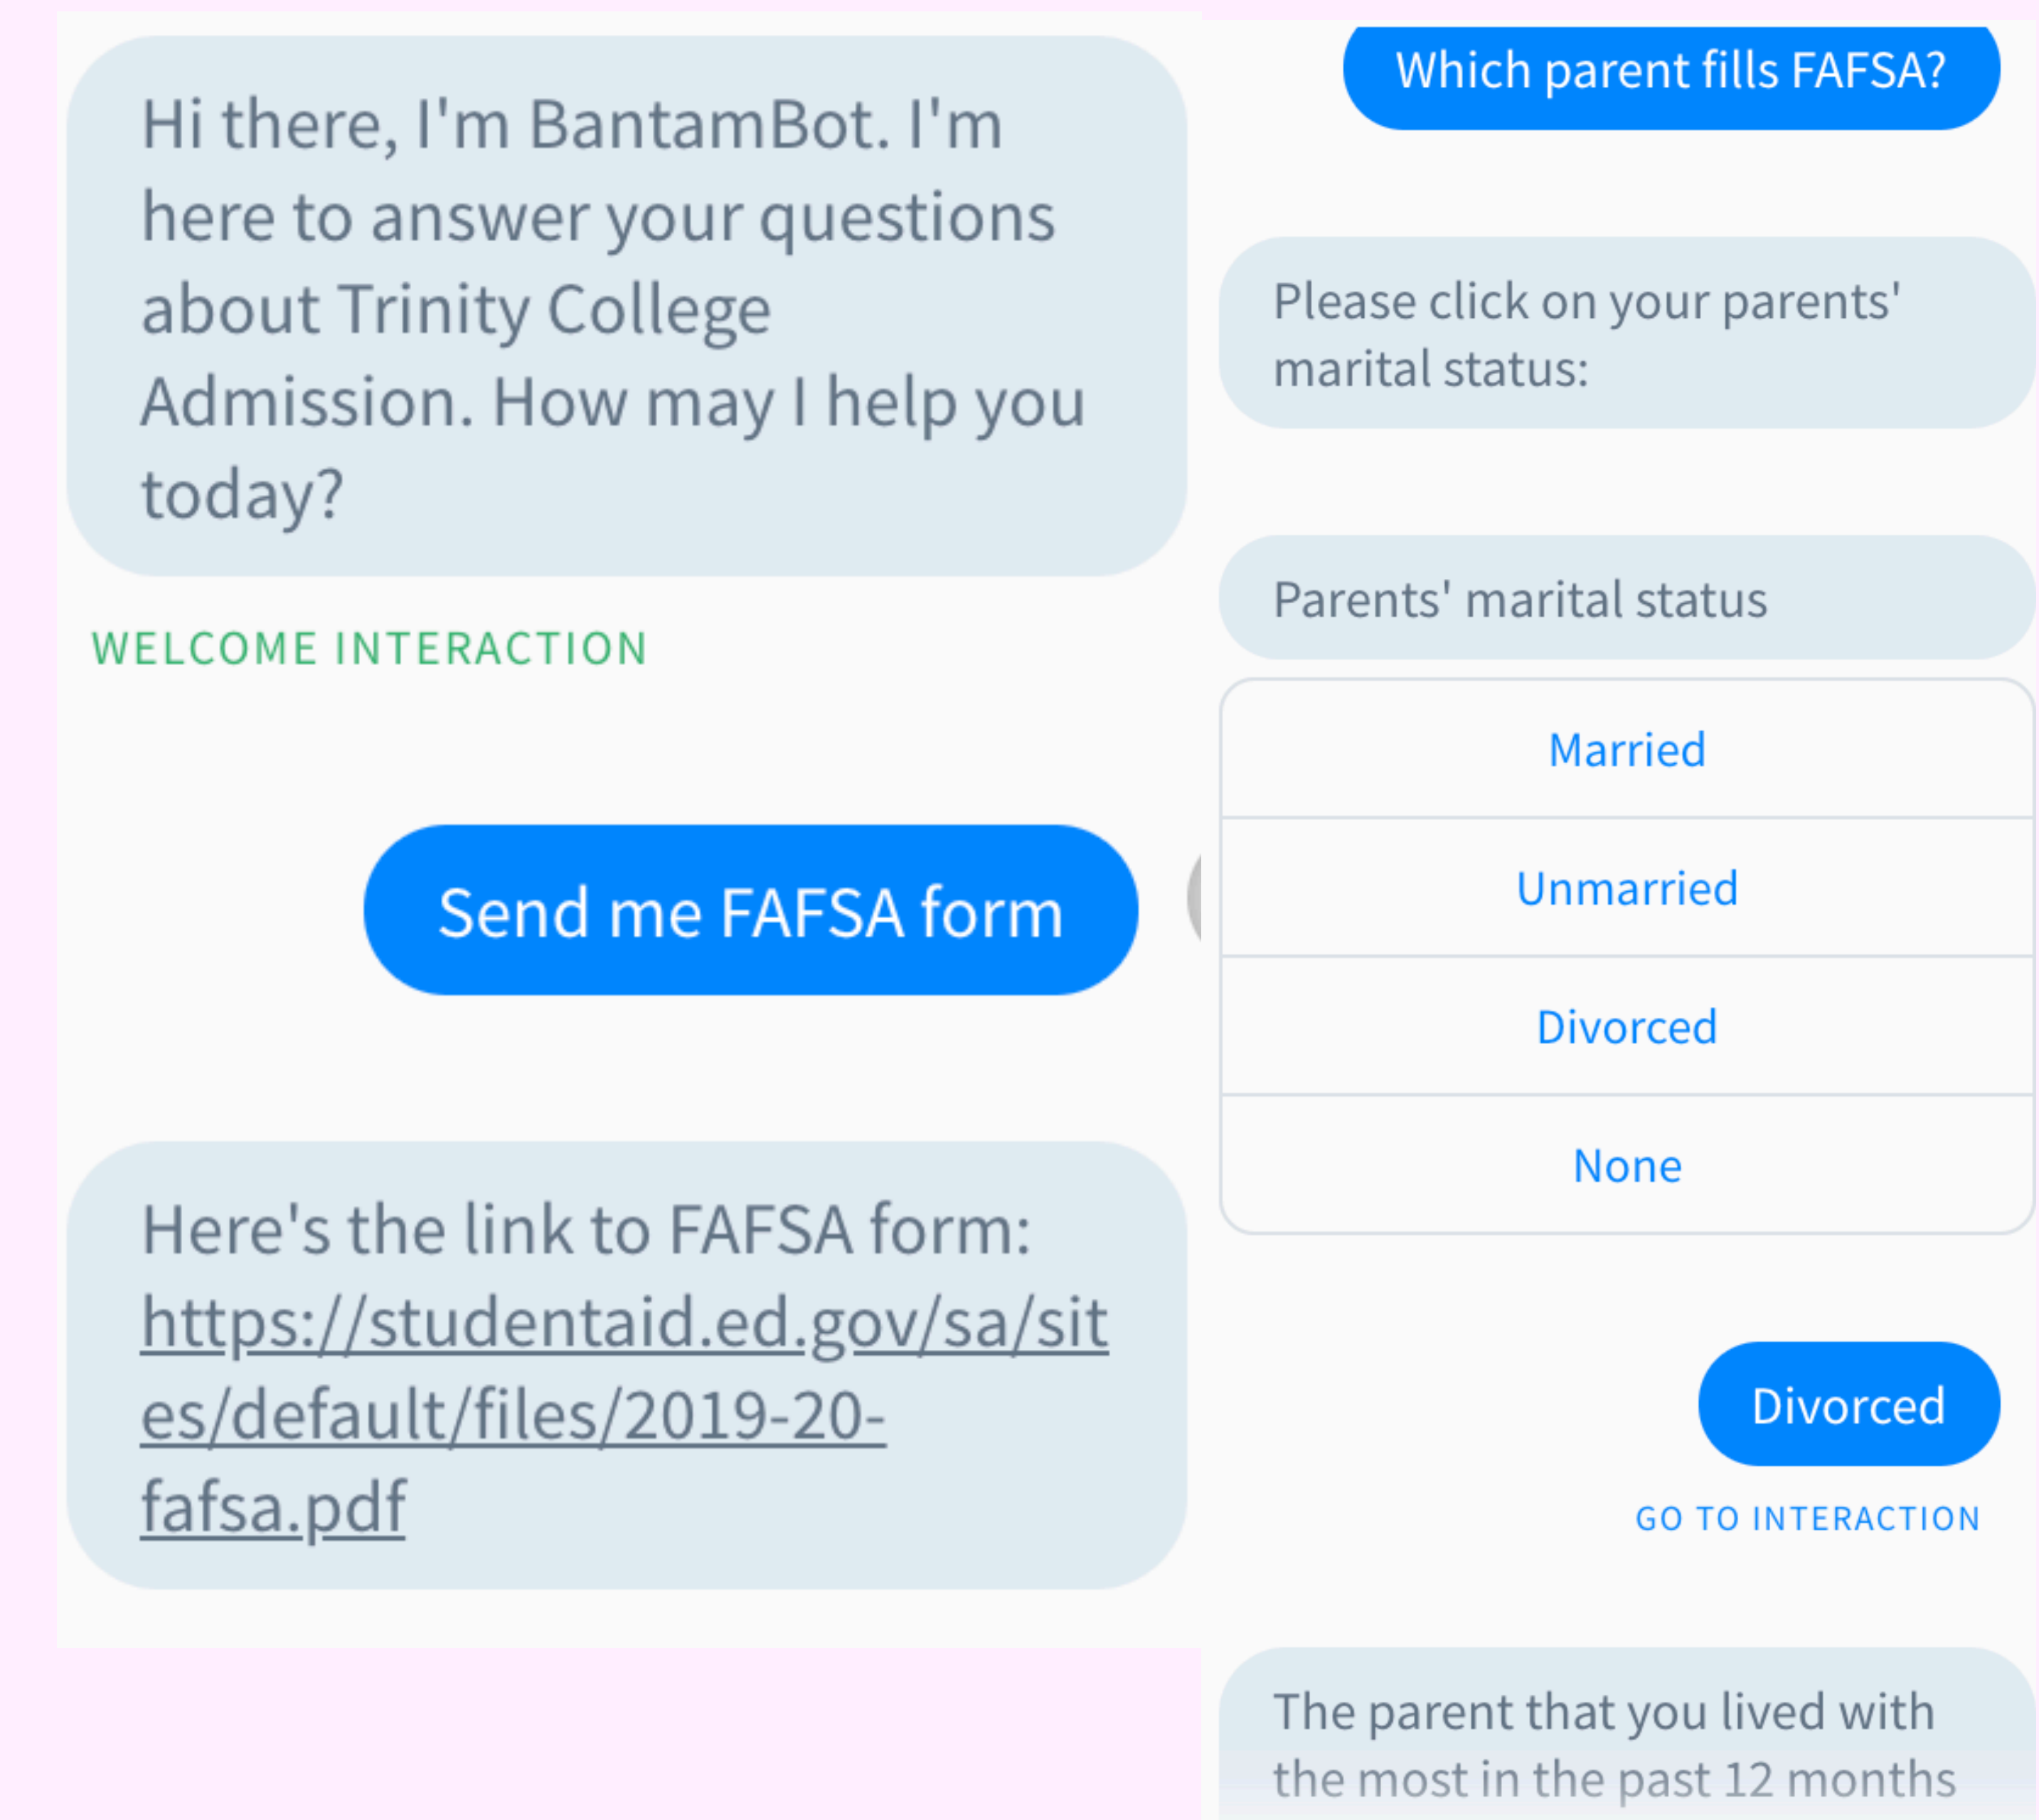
Hi there, I'm BantamBot. I'm here to answer your questions about Trinity College Admission. How may I help you today?

WELCOME INTERACTION

Send me FAFSA form

Here's the link to FAFSA form: https://studentaid.ed.gov/sa/sites/default/files/2019-20-fafsa.pdf

Which parent fills FAFSA?

Please click on your parents' marital status:

Parents' marital status

Married

Unmarried

Divorced

None

Divorced

GO TO INTERACTION

The parent that you lived with the most in the past 12 months